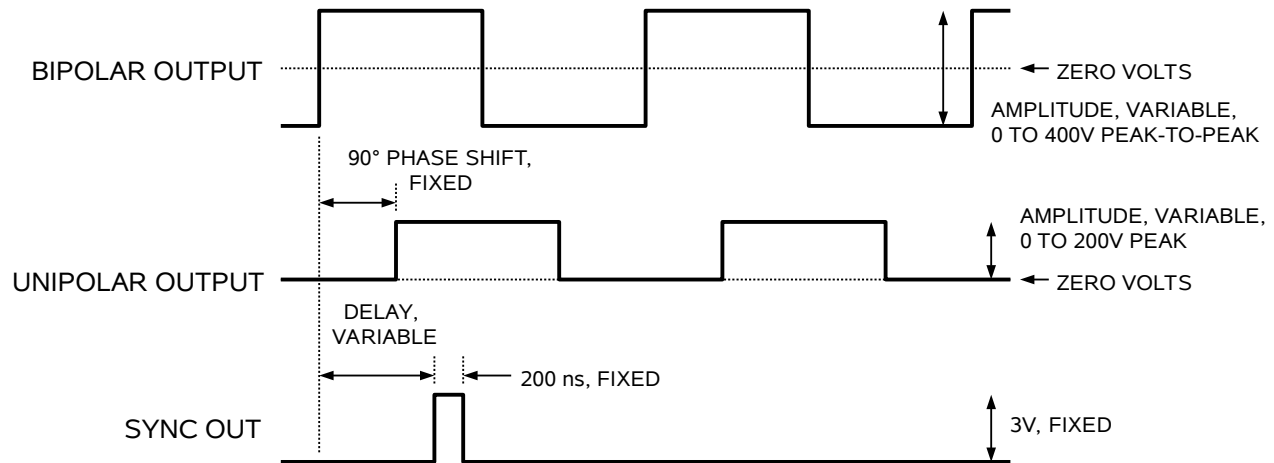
BIPOLAR OUTPUT

ZERO VOLTS

AMPLITUDE, VARIABLE, 0 TO 400V PEAK-TO-PEAK

90° PHASE SHIFT, FIXED

AMPLITUDE, VARIABLE, 0 TO 200V PEAK

UNIPOLAR OUTPUT

ZERO VOLTS

DELAY, VARIABLE

200 ns, FIXED

SYNC OUT

3V, FIXED